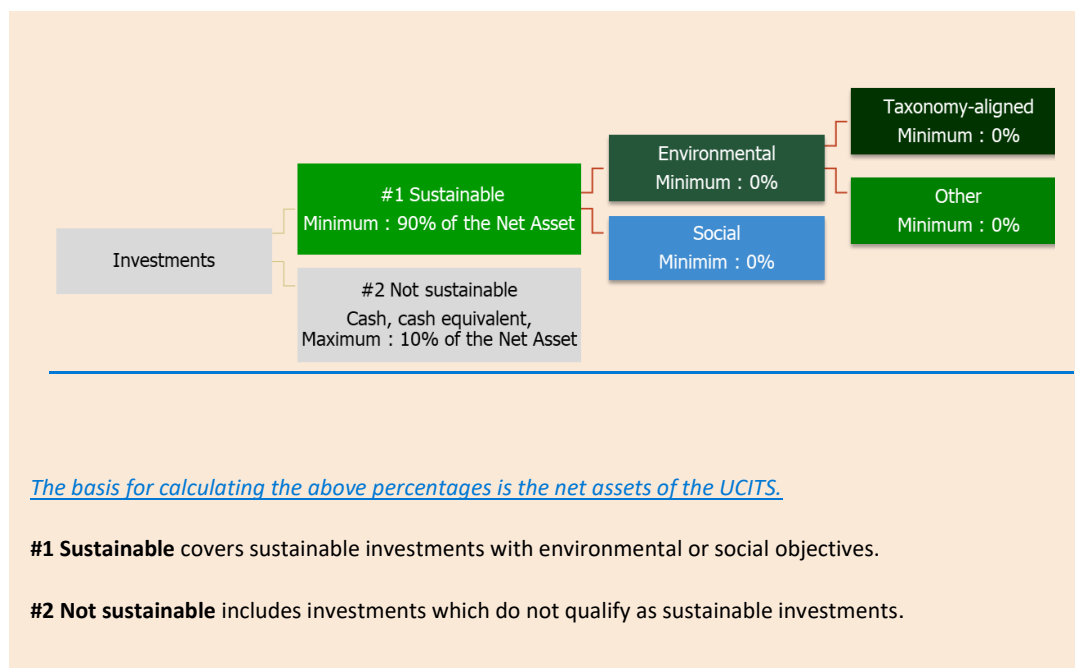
Investments

#1 Sustainable
Minimum : 90% of the Net Asset

#2 Not sustainable
Cash, cash equivalent,
Maximum : 10% of the Net Asset

Environmental
Minimum : 0%

Social
Minimim : 0%

Taxonomy-aligned
Minimum : 0%

Other
Minimum : 0%

The basis for calculating the above percentages is the net assets of the UCITS.

**#1 Sustainable** covers sustainable investments with environmental or social objectives.

**#2 Not sustainable** includes investments which do not qualify as sustainable investments.